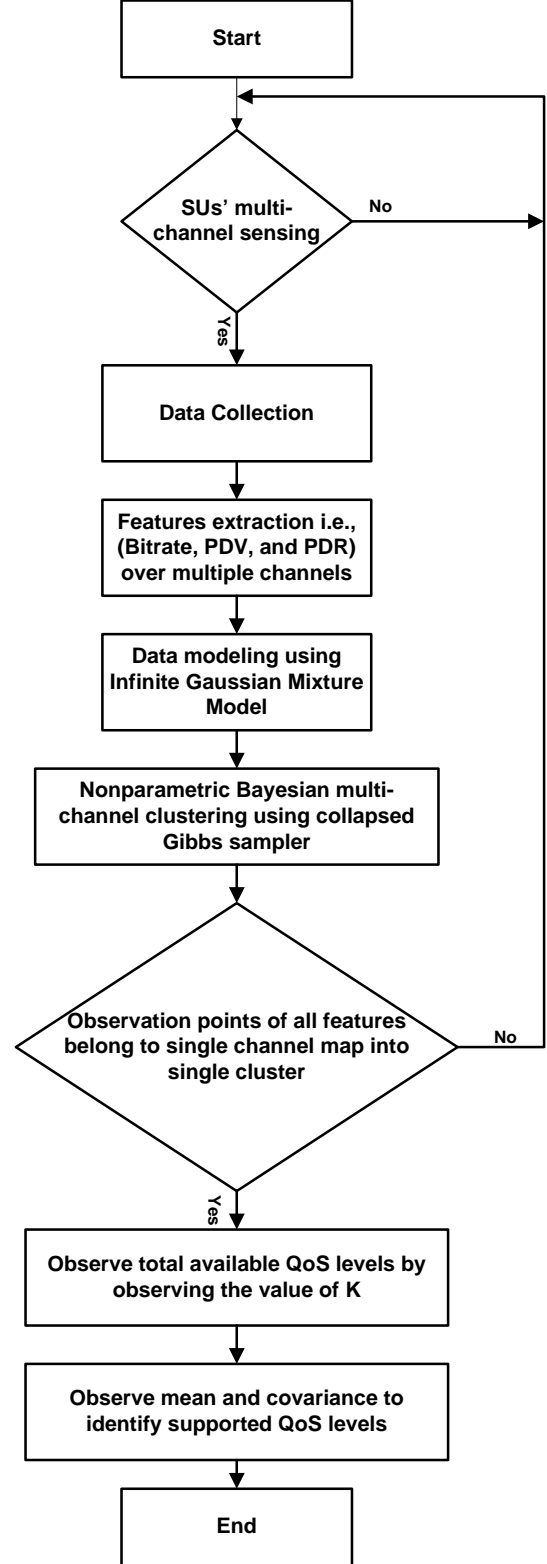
Start

SUs' multi-channel sensing

No

Yes

Data Collection

Features extraction i.e., (Bitrate, PDV, and PDR) over multiple channels

Data modeling using Infinite Gaussian Mixture Model

Nonparametric Bayesian multi-channel clustering using collapsed Gibbs sampler

Observation points of all features belong to single channel map into single cluster

No

Yes

Observe total available QoS levels by observing the value of K

Observe mean and covariance to identify supported QoS levels

End